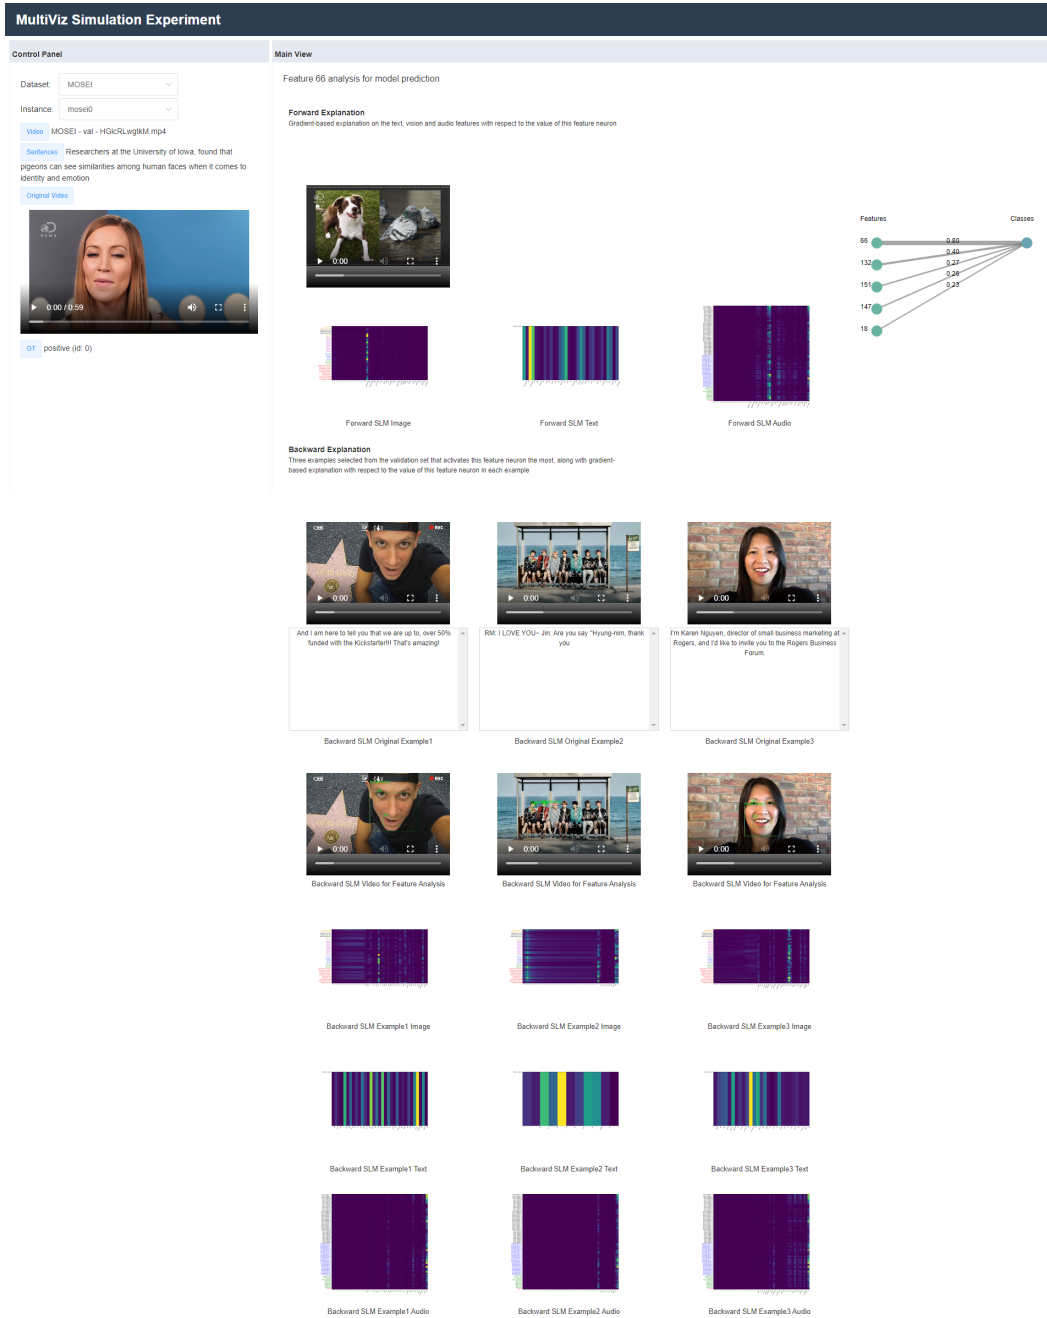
MultiViz Simulation Experiment

Control Panel

Dataset: MOSEI

Instance: mosei0

Video MOSEI - val - HGicRLwgtkM.mp4

Sentences Researchers at the University of Iowa, found that pigeons can see similarities among human faces when it comes to identity and emotion

Original Video

0:00 / 0:59

GT positive (id: 0)

Main View

Feature 66 analysis for model prediction

Forward Explanation

Gradient-based explanation on the text, vision and audio features with respect to the value of this feature neuron

0:00

Features

Classes

66

132

151

147

18

0.80

0.40

0.27

0.26

0.23

Forward SLM Image

Forward SLM Text

Forward SLM Audio

Backward Explanation

Three examples selected from the validation set that activates this feature neuron the most, along with gradient-based explanation with respect to the value of this feature neuron in each example

0:00

0:00

0:00

And I am here to tell you that we are up to, over 50% funded with the Kickstarter!!! That's amazing!

RM: I LOVE YOU~ Jin: Are you say "Hyung-nim, thank you

I'm Karen Nguyen, director of small business marketing at Rogers, and I'd like to invite you to the Rogers Business Forum.

Backward SLM Original Example1

Backward SLM Original Example2

Backward SLM Original Example3

0:00

0:00

0:00

Backward SLM Video for Feature Analysis

Backward SLM Video for Feature Analysis

Backward SLM Video for Feature Analysis

Backward SLM Example1 Image

Backward SLM Example2 Image

Backward SLM Example3 Image

Backward SLM Example1 Text

Backward SLM Example2 Text

Backward SLM Example3 Text

Backward SLM Example1 Audio

Backward SLM Example2 Audio

Backward SLM Example3 Audio